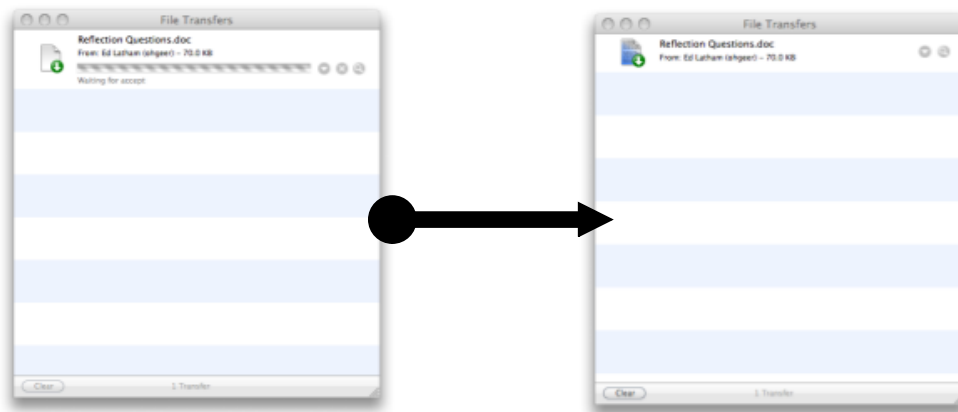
File Transfers

Reflection Questions.doc
From: Ed Latham (ehgeer) – 70.0 KB
Waiting for accept

Clear
1 Transfer

File Transfers

Reflection Questions.doc
From: Ed Latham (ehgeer) – 70.0 KB

Clear
1 Transfer